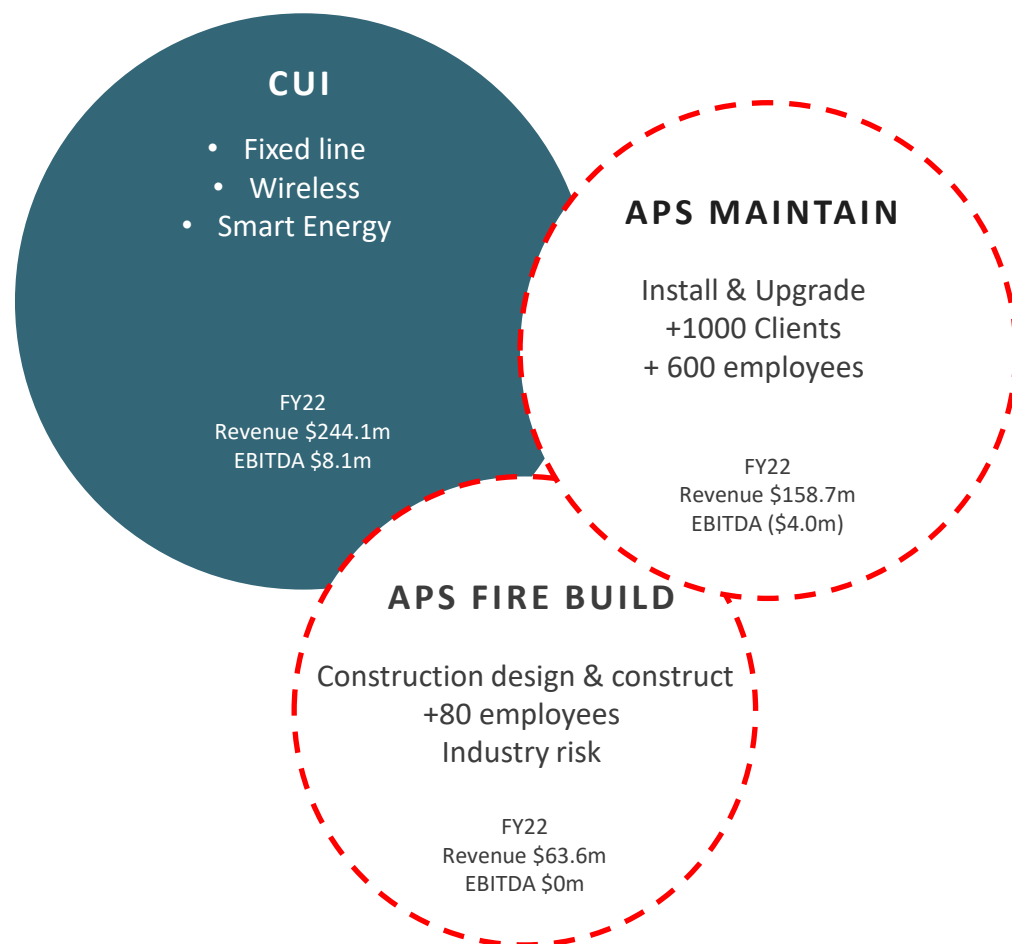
CUI

- Fixed line
- Wireless
- Smart Energy

FY22
Revenue $244.1m
EBITDA $8.1m

APS MAINTAIN

Install & Upgrade
+1000 Clients
+ 600 employees

FY22
Revenue $158.7m
EBITDA ($4.0m)

APS FIRE BUILD

Construction design & construct
+80 employees
Industry risk

FY22
Revenue $63.6m
EBITDA $0m